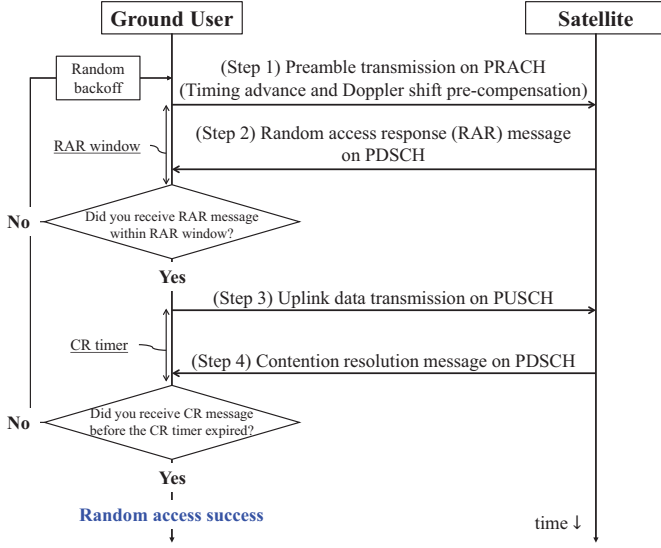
Ground User

Satellite

Random backoff

(Step 1) Preamble transmission on PRACH
(Timing advance and Doppler shift pre-compensation)

RAR window

(Step 2) Random access response (RAR) message on PDSCH

No

Did you receive RAR message within RAR window?

Yes

(Step 3) Uplink data transmission on PUSCH

CR timer

(Step 4) Contention resolution message on PDSCH

No

Did you receive CR message before the CR timer expired?

Yes

Random access success

time ↓